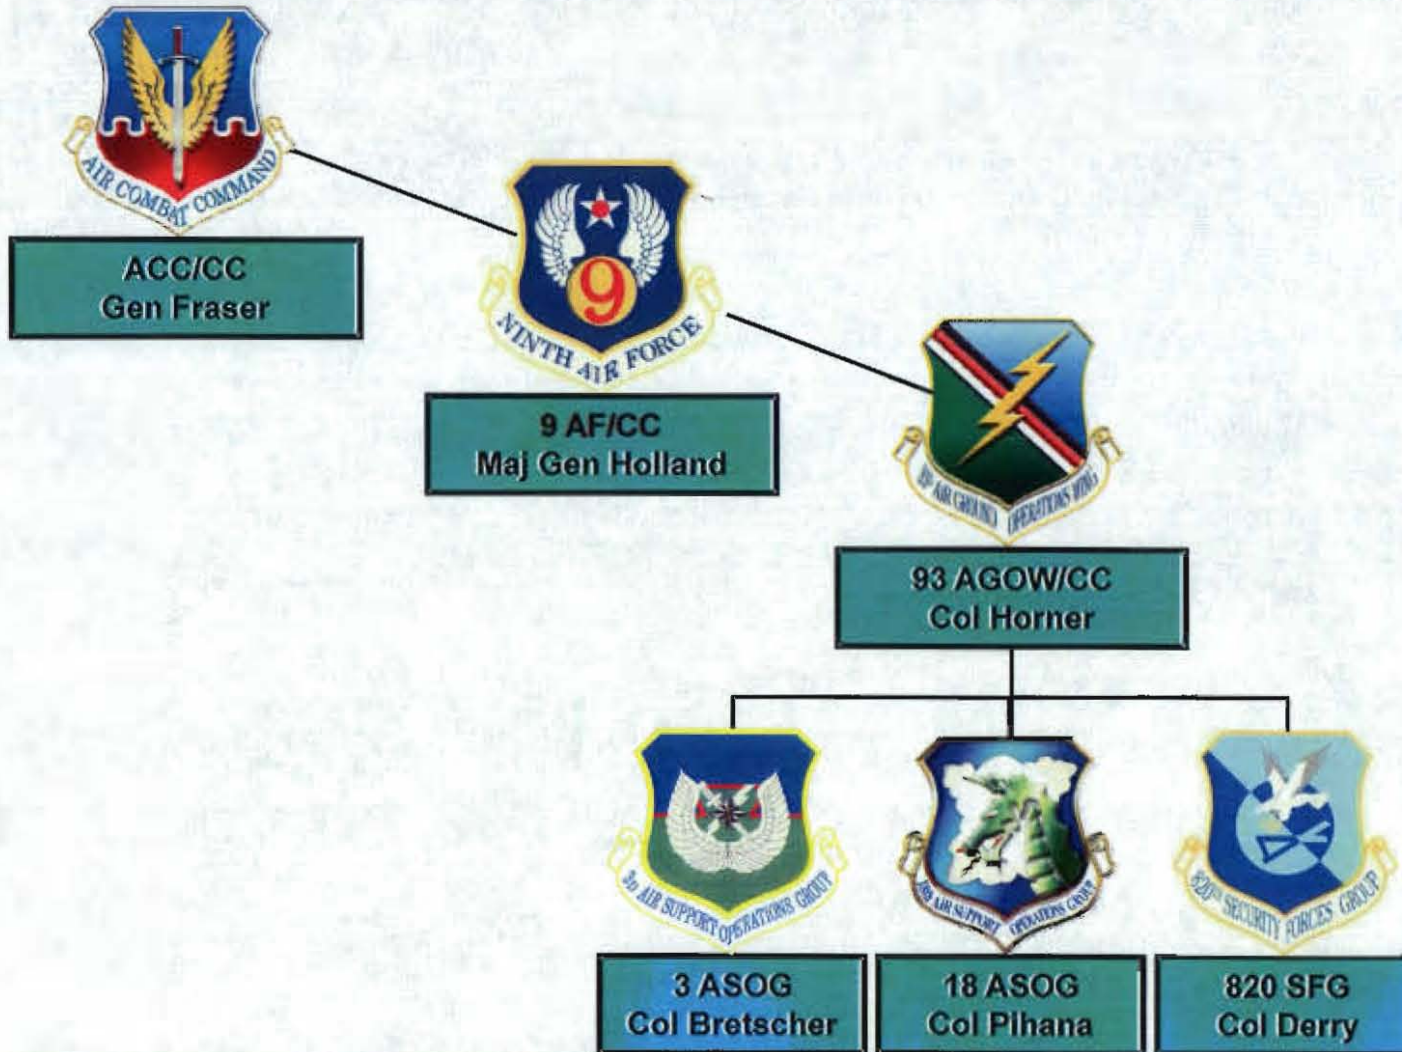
AIR COMBAT COMMAND

ACC/CC
Gen Fraser

9
NINTH AIR FORCE

9 AF/CC
Maj Gen Holland

93D AIR GROUND OPERATIONS WING

93 AGOW/CC
Col Horner

3D AIR SUPPORT OPERATIONS GROUP

3 ASOG
Col Bretscher

18TH AIR SUPPORT OPERATIONS GROUP

18 ASOG
Col Pihana

820TH SECURITY FORCES GROUP

820 SFG
Col Derry